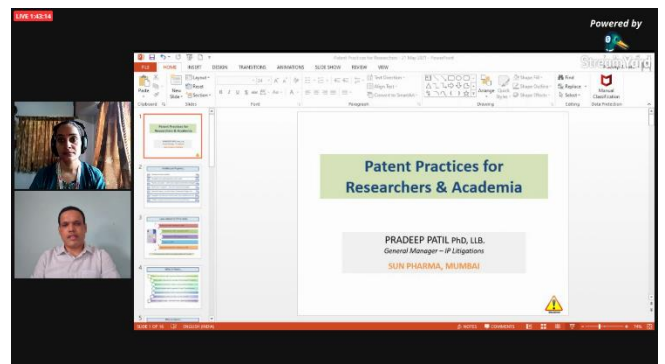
LIVE 1:43:14

Powered by

StreamYard

Patent Practices for Researchers - 27 May 2021 - PowerPoint

FILE HOME INSERT DESIGN TRANSITIONS ANIMATIONS SLIDE SHOW REVIEW VIEW

Paste New Slide Layout Reset Section Text Direction Align Text Convert to SmartArt Arrange Quick Styles Shape Fill Shape Outline Shape Effects Find Replace Select Manual Classification

Clipboard Slides Font Paragraph Drawing Editing Data Protection

Patent Practices for Researchers & Academia

PRADEEP PATIL PhD, LLB.
General Manager – IP Litigations

SUN PHARMA, MUMBAI

SLIDE 1 OF 16 ENGLISH (INDIA) NOTES COMMENTS 74%